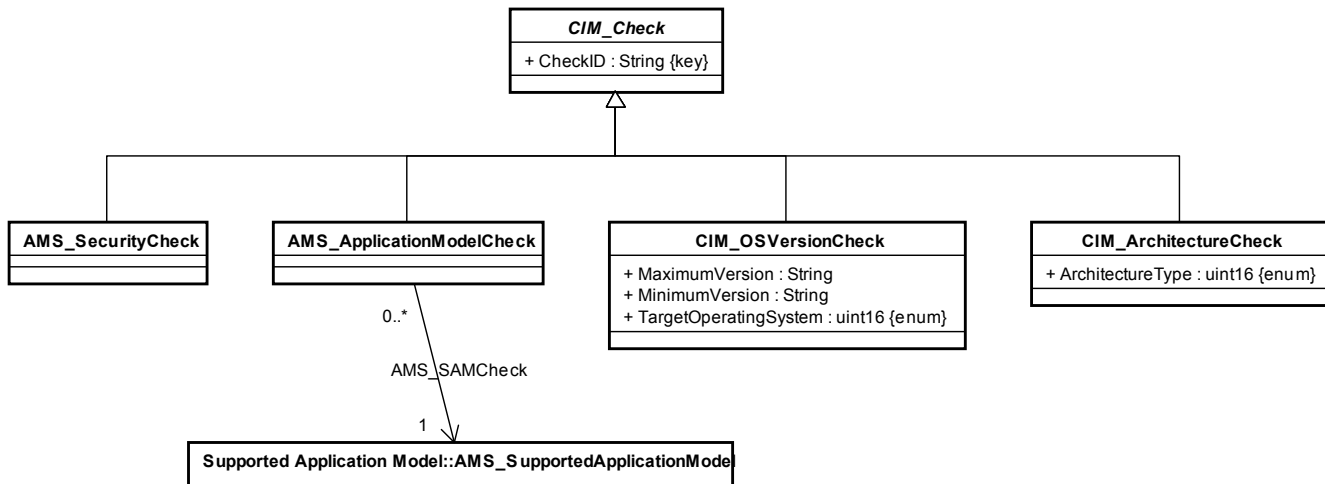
CIM_Check

+ CheckID : String {key}

AMS_SecurityCheck

AMS_ApplicationModelCheck

CIM_OSVersionCheck

+ MaximumVersion : String
+ MinimumVersion : String
+ TargetOperatingSystem : uint16 {enum}

CIM_ArchitectureCheck

+ ArchitectureType : uint16 {enum}

0..*

AMS_SAMCheck

1

Supported Application Model::AMS_SupportedApplicationModel